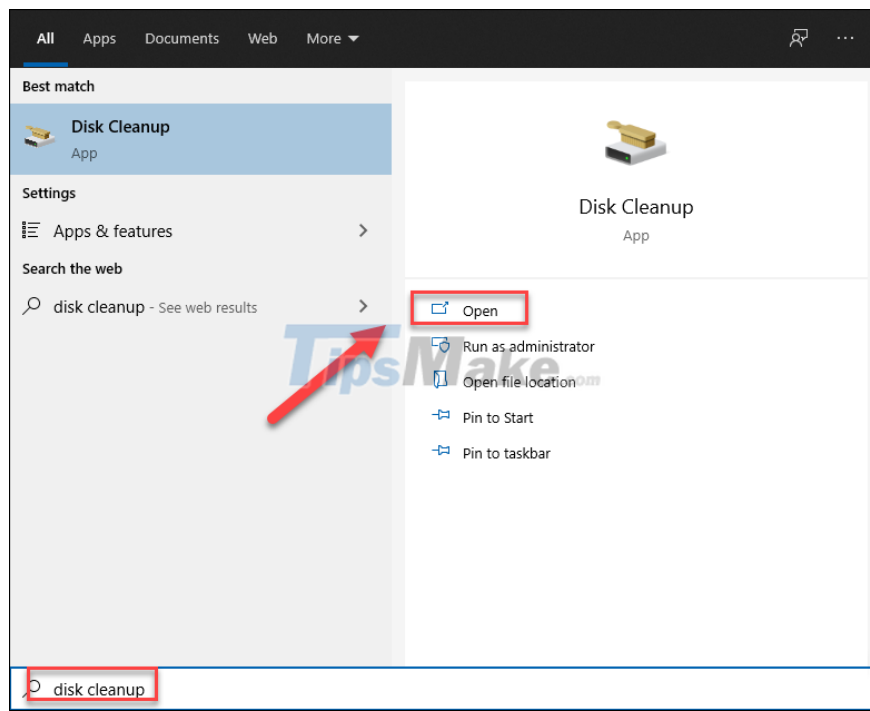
All Apps Documents Web More ▾

Best match

Disk Cleanup
App

Settings

Apps & features

Search the web

disk cleanup - See web results

Disk Cleanup
App

Open

Run as administrator

Open file location

Pin to Start

Pin to taskbar

TipsMake.com

disk cleanup